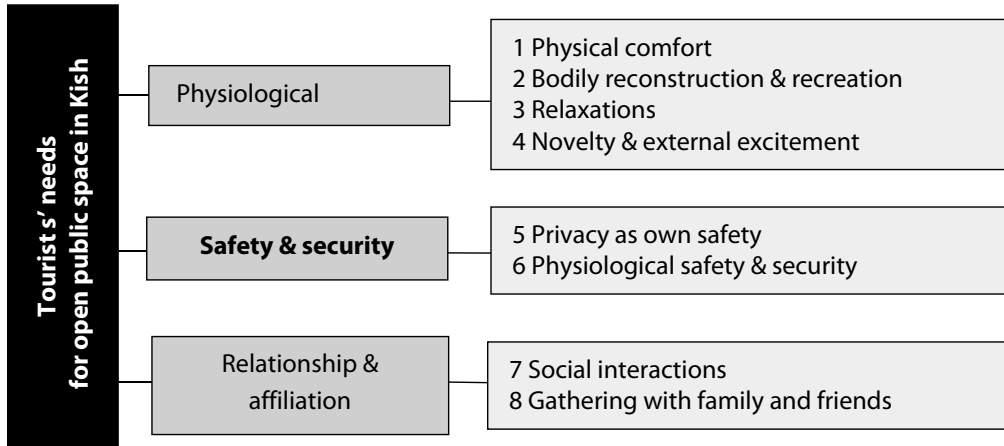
Tourist s' needs for open public space in Kish

Physiological

1 Physical comfort
2 Bodily reconstruction & recreation
3 Relaxations
4 Novelty & external excitement

Safety & security

5 Privacy as own safety
6 Physiological safety & security

Relationship & affiliation

7 Social interactions
8 Gathering with family and friends